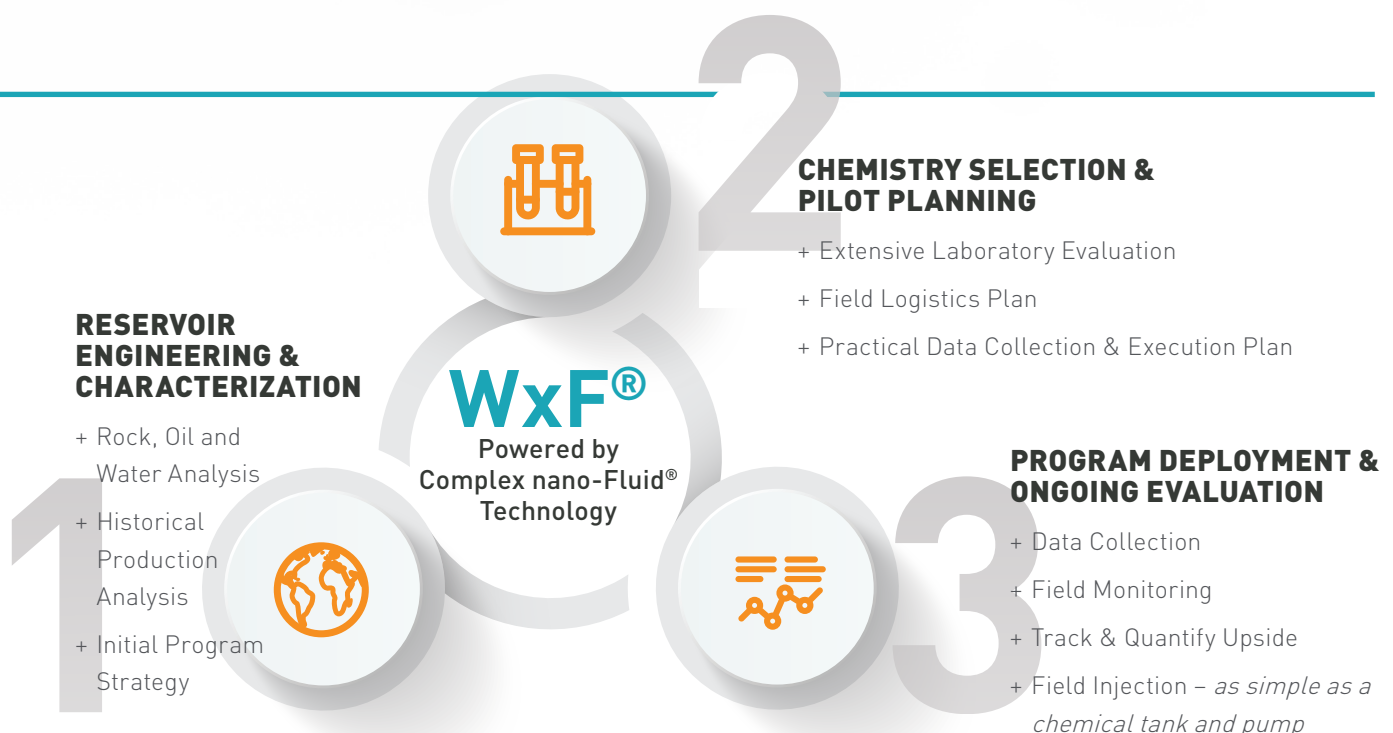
2

CHEMISTRY SELECTION & PILOT PLANNING

+ Extensive Laboratory Evaluation

+ Field Logistics Plan

+ Practical Data Collection & Execution Plan

RESERVOIR ENGINEERING & CHARACTERIZATION

+ Rock, Oil and Water Analysis

+ Historical Production Analysis

+ Initial Program Strategy

1

WxF®
Powered by
Complex nano-Fluid®
Technology

3

PROGRAM DEPLOYMENT & ONGOING EVALUATION

+ Data Collection

+ Field Monitoring

+ Track & Quantify Upside

+ Field Injection – *as simple as a chemical tank and pump*